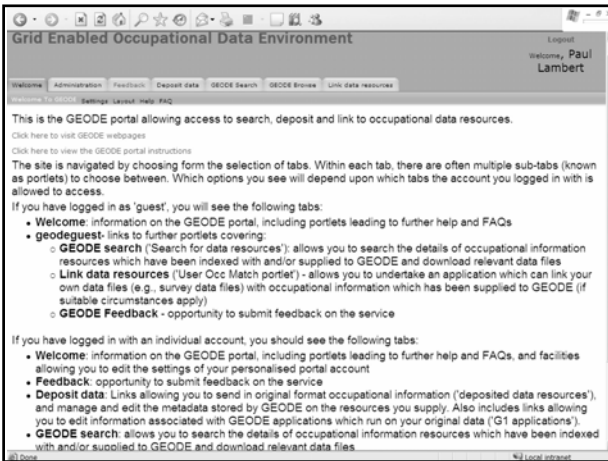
Grid Enabled Occupational Data Environment

Logout
Welcome, Paul Lambert

Welcome | Administration | Feedback | Deposit data | GEODE Search | GEODE Browse | Link data resources

Welcome To GEODE | Settings | Layout | Help | FAQ

This is the GEODE portal allowing access to search, deposit and link to occupational data resources.

Click here to visit GEODE webpages

Click here to view the GEODE portal instructions

The site is navigated by choosing form the selection of tabs. Within each tab, there are often multiple sub-tabs (known as portlets) to choose between. Which options you see will depend upon which tabs the account you logged in with is allowed to access.

If you have logged in as 'guest', you will see the following tabs:

- **Welcome**: information on the GEODE portal, including portlets leading to further help and FAQs
- **geodeguest**- links to further portlets covering:
  - **GEODE search** ('Search for data resources'): allows you to search the details of occupational information resources which have been indexed with and/or supplied to GEODE and download relevant data files
  - **Link data resources** ('User Occ Match portlet') - allows you to undertake an application which can link your own data files (e.g., survey data files) with occupational information which has been supplied to GEODE (if suitable circumstances apply)
  - **GEODE Feedback** - opportunity to submit feedback on the service

If you have logged in with an individual account, you should see the following tabs:

- **Welcome**: information on the GEODE portal, including portlets leading to further help and FAQs, and facilities allowing you to edit the settings of your personalised portal account
- **Feedback**: opportunity to submit feedback on the service
- **Deposit data**: Links allowing you to send in original format occupational information ('deposited data resources'), and manage and edit the metadata stored by GEODE on the resources you supply. Also includes links allowing you to edit information associated with GEODE applications which run on your original data ('G1 applications').
- **GEODE search**: allows you to search the details of occupational information resources which have been indexed with and/or supplied to GEODE and download relevant data files

Done | Local intranet